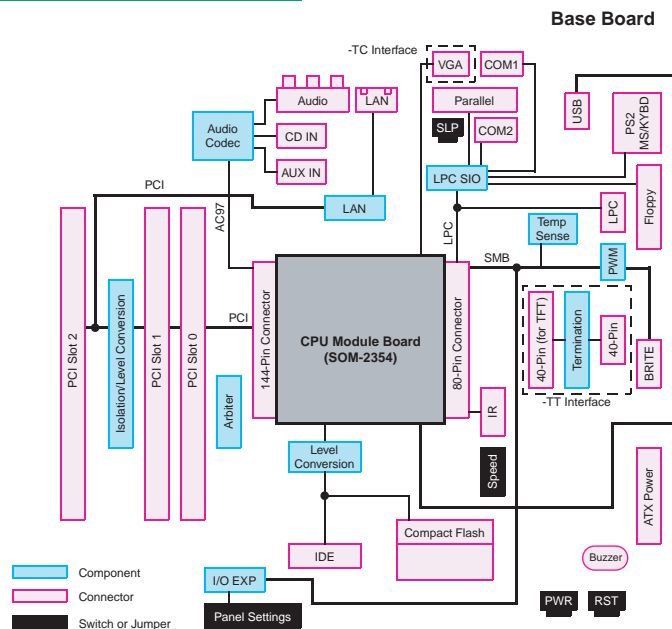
Base Board

-TC Interface
VGA
COM1
Audio
LAN
Parallel
USB
PS2 MS/KYBD
Audio Codec
CD IN
AUX IN
SLP
COM2
LPC SIO
Floppy
PCI
LAN
AC97
LPC
LPC
Temp Sense
SMB
PWM
PCI Slot 2
Isolation/Level Conversion
PCI Slot 1
PCI Slot 0
PCI
144-Pin Connector
CPU Module Board (SOM-2354)
80-Pin Connector
40-Pin (for TFT)
Termination
40-Pin
BRITE
-TT Interface
Arbiter
IR
Level Conversion
Speed
ATX Power
Compact Flash
IDE
Buzzer
Component
Connector
Switch or Jumper
I/O EXP
Panel Settings
PWR
RST